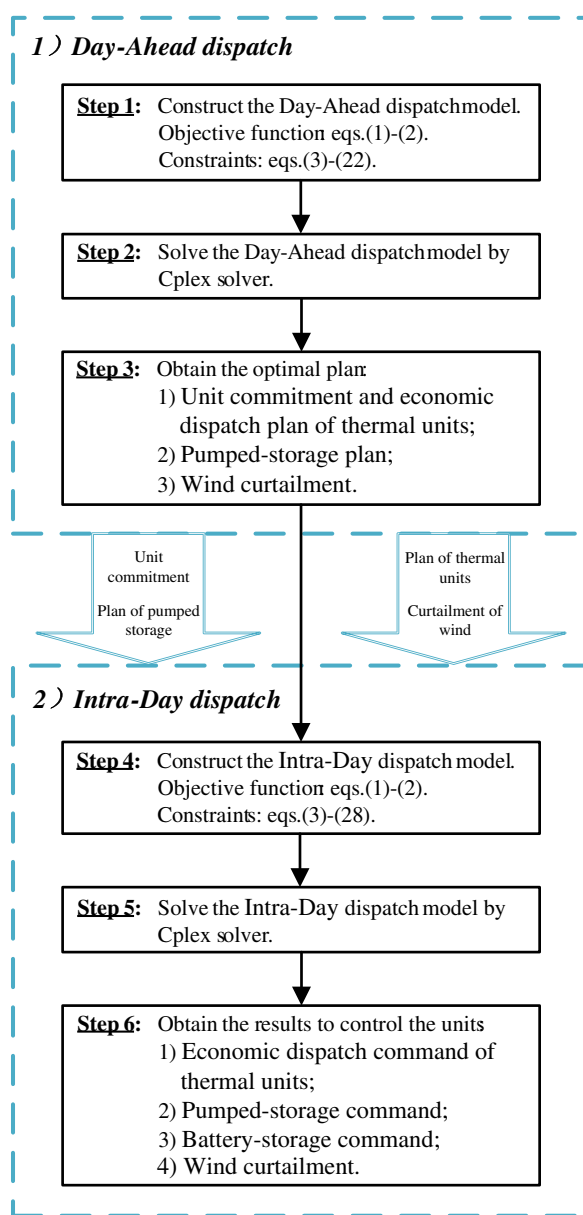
1）Day-Ahead dispatch

Step 1: Construct the Day-Ahead dispatch model. Objective function eqs.(1)-(2). Constraints: eqs.(3)-(22).

Step 2: Solve the Day-Ahead dispatch model by Cplex solver.

Step 3: Obtain the optimal plan:
1) Unit commitment and economic dispatch plan of thermal units;
2) Pumped-storage plan;
3) Wind curtailment.

Unit commitment
Plan of pumped storage

Plan of thermal units
Curtailment of wind

2）Intra-Day dispatch

Step 4: Construct the Intra-Day dispatch model. Objective function eqs.(1)-(2). Constraints: eqs.(3)-(28).

Step 5: Solve the Intra-Day dispatch model by Cplex solver.

Step 6: Obtain the results to control the units
1) Economic dispatch command of thermal units;
2) Pumped-storage command;
3) Battery-storage command;
4) Wind curtailment.